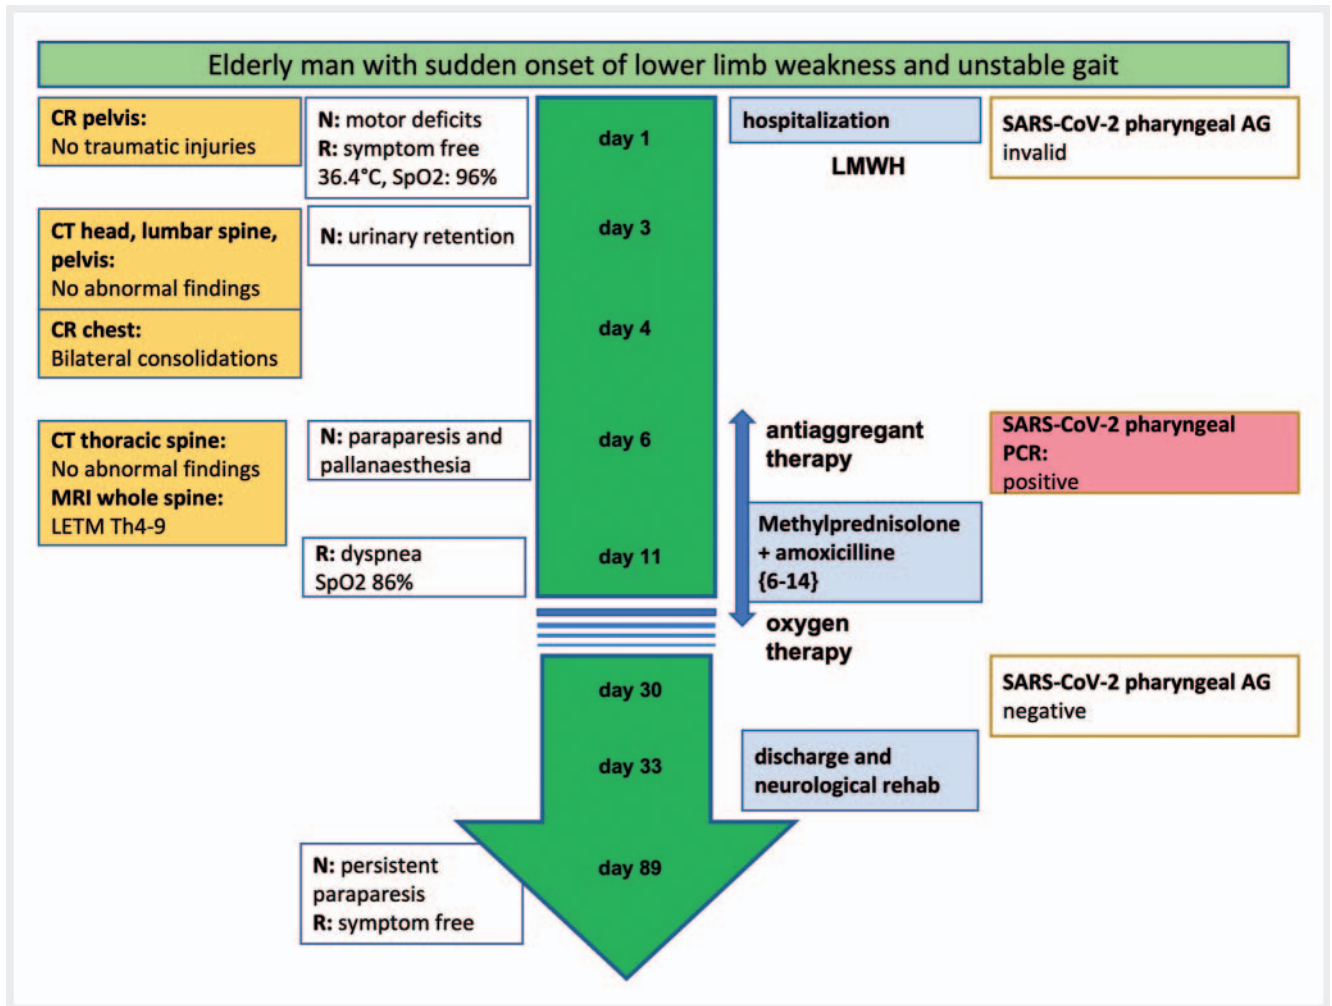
Elderly man with sudden onset of lower limb weakness and unstable gait

**CR pelvis:**
No traumatic injuries

**N:** motor deficits
**R:** symptom free
36.4°C, SpO2: 96%

day 1

hospitalization

LMWH

**SARS-CoV-2 pharyngeal AG**
invalid

**CT head, lumbar spine, pelvis:**
No abnormal findings

**N:** urinary retention

day 3

**CR chest:**
Bilateral consolidations

day 4

**CT thoracic spine:**
No abnormal findings
**MRI whole spine:**
LETM Th4-9

**N:** paraparesis and pallanaesthesia

day 6

antiaggregant therapy

**SARS-CoV-2 pharyngeal PCR:**
positive

**R:** dyspnea
SpO2 86%

day 11

Methylprednisolone + amoxicilline {6-14}

oxygen therapy

day 30

**SARS-CoV-2 pharyngeal AG**
negative

day 33

discharge and neurological rehab

**N:** persistent paraparesis
**R:** symptom free

day 89